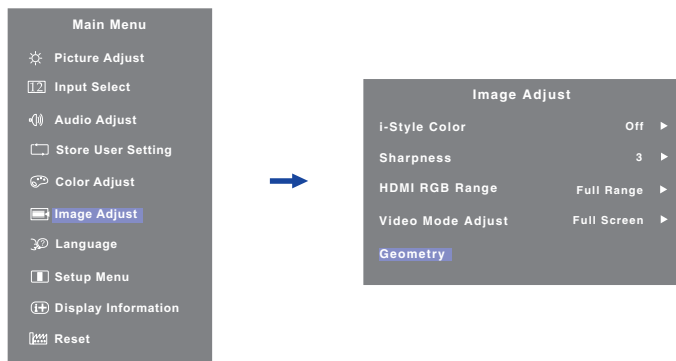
Main Menu

Picture Adjust

Input Select

Audio Adjust

Store User Setting

Color Adjust

Image Adjust

Language

Setup Menu

Display Information

Reset

Image Adjust

| | |
|---|---|
| i-Style Color | Off ▶ |
| Sharpness | 3 ▶ |
| HDMI RGB Range | Full Range ▶ |
| Video Mode Adjust | Full Screen ▶ |
| Geometry | |